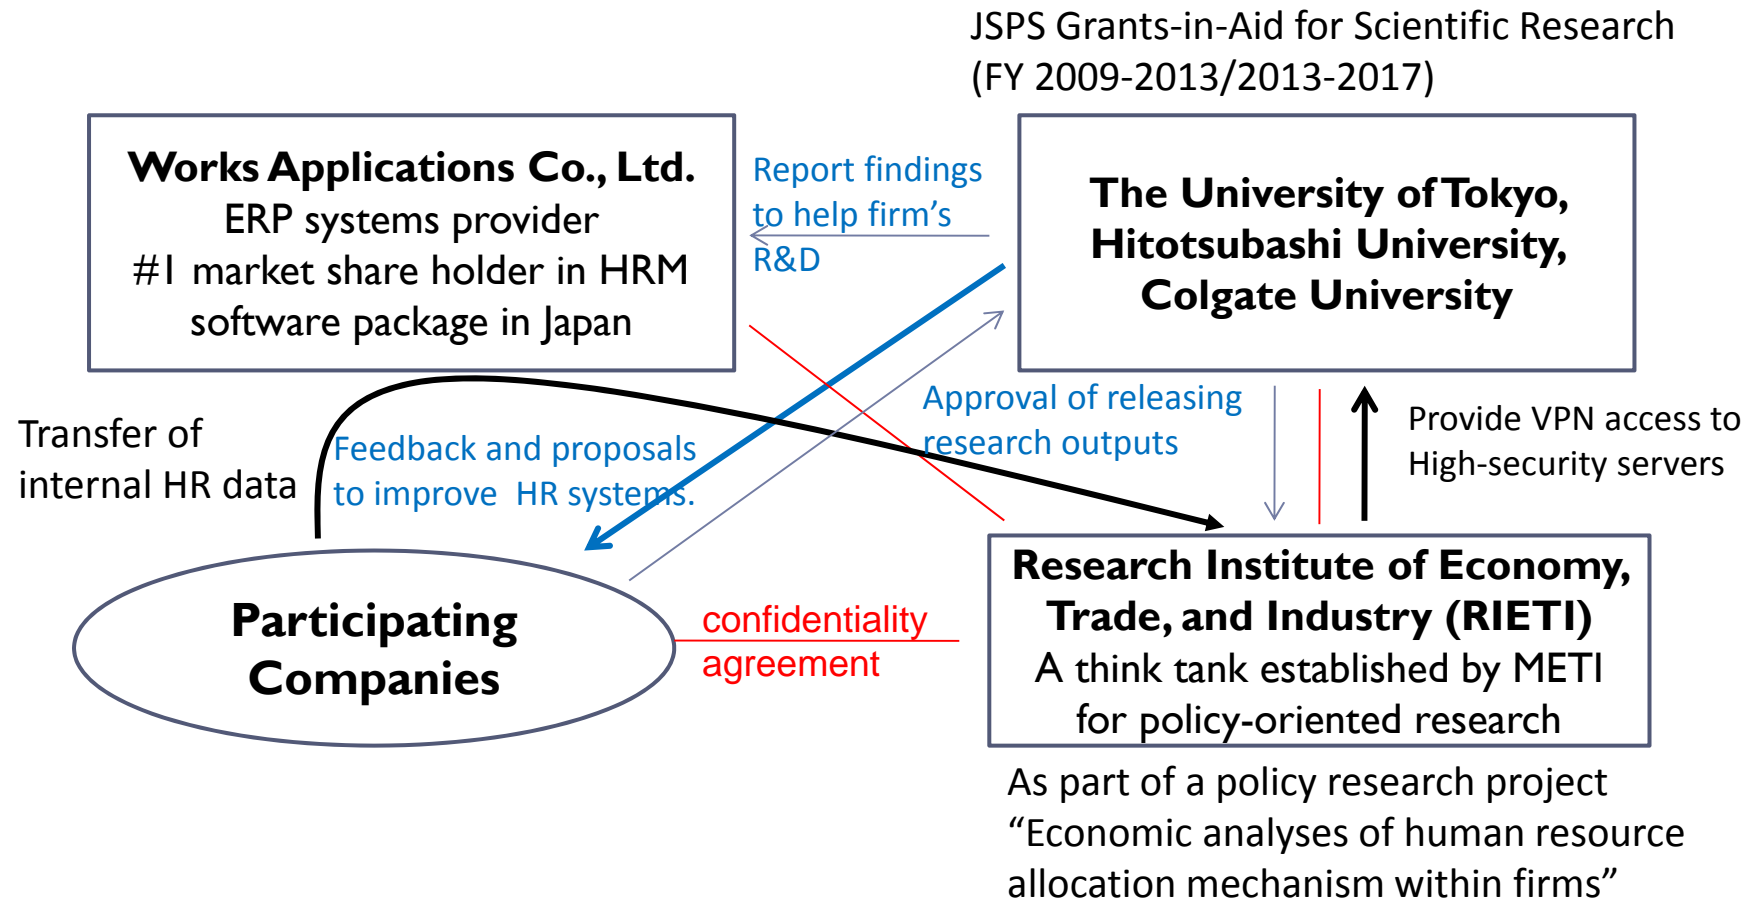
JSPS Grants-in-Aid for Scientific Research (FY 2009-2013/2013-2017)

Works Applications Co., Ltd.
ERP systems provider
#1 market share holder in HRM software package in Japan

Report findings to help firm's R&D

The University of Tokyo, Hitotsubashi University, Colgate University

Transfer of internal HR data

Feedback and proposals to improve HR systems.

Approval of releasing research outputs

Provide VPN access to High-security servers

Participating Companies

confidentiality agreement

Research Institute of Economy, Trade, and Industry (RIETI)
A think tank established by METI for policy-oriented research

As part of a policy research project "Economic analyses of human resource allocation mechanism within firms"